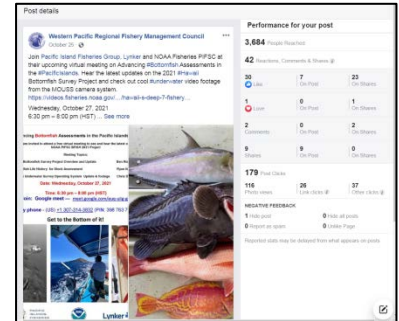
Post details

Western Pacific Regional Fishery Management Council
October 20 ·

Join Pacific Islands Fisheries Group, Lynker and NOAA Fisheries PIFSC at their upcoming virtual meeting on Advancing #Bottomfish Assessments in the #PacificIslands. Hear the latest updates on the 2021 #Hawaii Bottomfish Survey Project and check out cool #underwater video footage from the MOUSS camera system.
https://videos.fisheries.noaa.gov/.../hawaii-s-deep-7-fishery...

Wednesday, October 27, 2021
6:30 pm – 8:00 pm (HST) ... See more

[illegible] Bottomfish Assessments in the Pacific Islands

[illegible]

Date: Wednesday, October 27, 2021

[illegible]

Get to the Bottom of It!

Lynker

Performance for your post

3,684 People Reached

42 Reactions, Comments & Shares

30 Like | 7 On Post | 23 On Shares

1 Love | 0 On Post | 1 On Shares

2 Comments | 0 On Post | 2 On Shares

9 Shares | 9 On Post | 0 On Shares

179 Post Clicks

116 Photo views | 26 Link clicks | 37 Other clicks

NEGATIVE FEEDBACK

1 Hide post | 0 Hide all posts

0 Report as spam | 0 Unlike Page

Reported stats may be delayed from what appears on posts